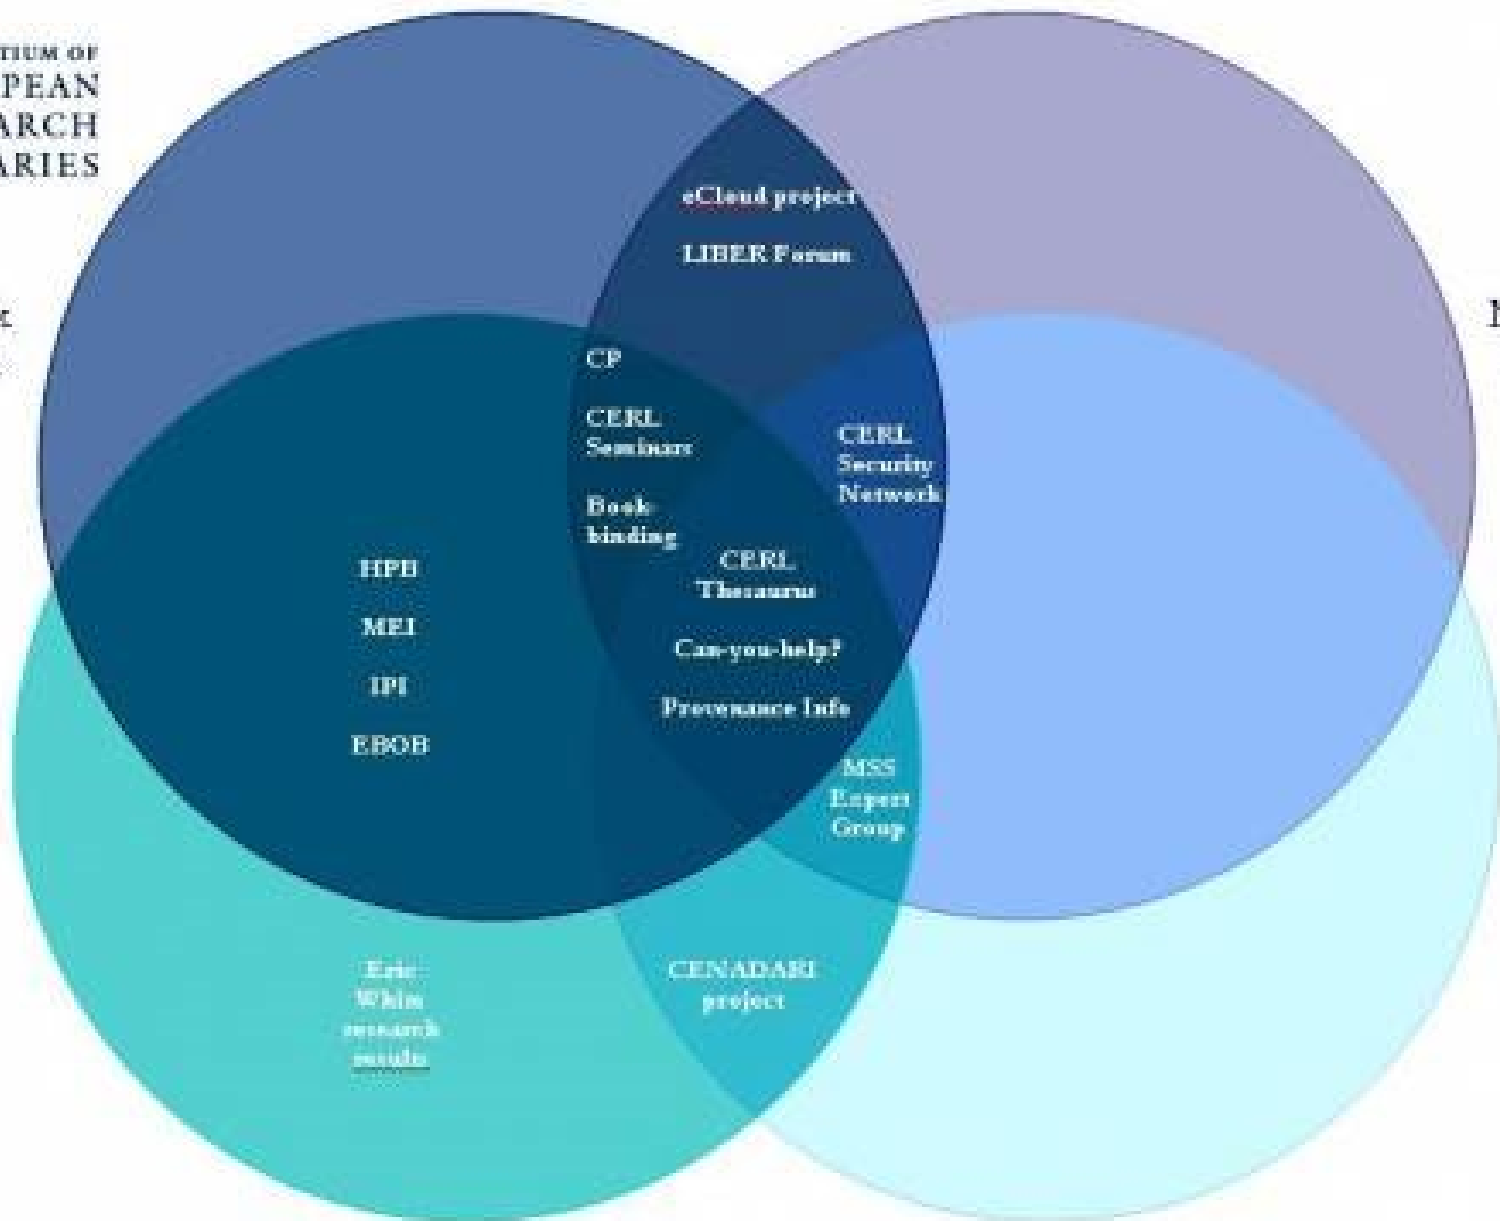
TIUM OF
PEAN
ARCH
ARIES

eCloud project

LIBER Forum

CP

CERL Seminars

Book binding

CERL Security Network

HPB

MEI

IPI

EBOB

CERL Thesaurus

Can-you-help?

Provenance Info

MSS Expert Group

Eric White research results

CENADARI project